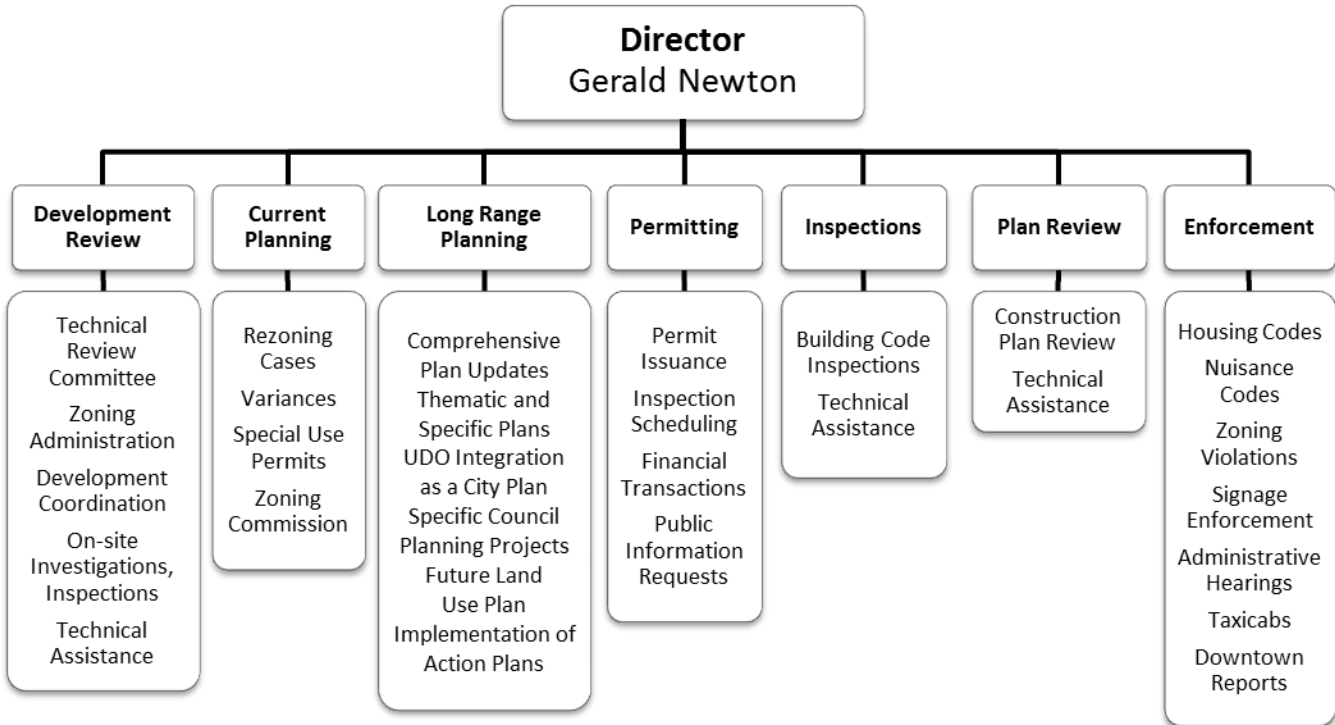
Director
Gerald Newton

Development Review

Technical Review Committee
Zoning Administration
Development Coordination
On-site Investigations, Inspections
Technical Assistance

Current Planning

Rezoning Cases
Variances
Special Use Permits
Zoning Commission

Long Range Planning

Comprehensive Plan Updates
Thematic and Specific Plans
UDO Integration as a City Plan
Specific Council Planning Projects
Future Land Use Plan
Implementation of Action Plans

Permitting

Permit Issuance
Inspection Scheduling
Financial Transactions
Public Information Requests

Inspections

Building Code Inspections
Technical Assistance

Plan Review

Construction Plan Review
Technical Assistance

Enforcement

Housing Codes
Nuisance Codes
Zoning Violations
Signage Enforcement
Administrative Hearings
Taxicabs
Downtown Reports